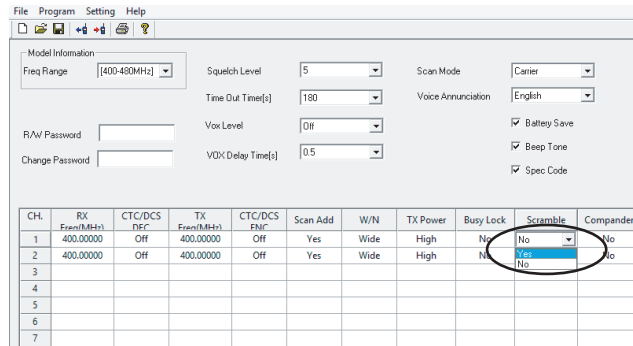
File Program Setting Help

Model Information
Freq Range [400-480MHz]

Squelch Level 5
Time Out Timer[s] 180
Vox Level Off
VOX Delay Time[s] 0.5

Scan Mode Carrier
Voice Annunciation English
Battery Save
Beep Tone
Spec Code

R/W Password
Change Password

| CH. | RX Freq(MHz) | CTC/DCS DEC | TX Freq(MHz) | CTC/DCS ENC | Scan Add | W/N | TX Power | Busy Lock | Scramble | Compander |
|---|---|---|---|---|---|---|---|---|---|---|
| 1 | 400.00000 | Off | 400.00000 | Off | Yes | Wide | High | No | No | No |
| 2 | 400.00000 | Off | 400.00000 | Off | Yes | Wide | High | No | Yes | No |
| 3 | | | | | | | | | No | |
| 4 | | | | | | | | | | |
| 5 | | | | | | | | | | |
| 6 | | | | | | | | | | |
| 7 | | | | | | | | | | |